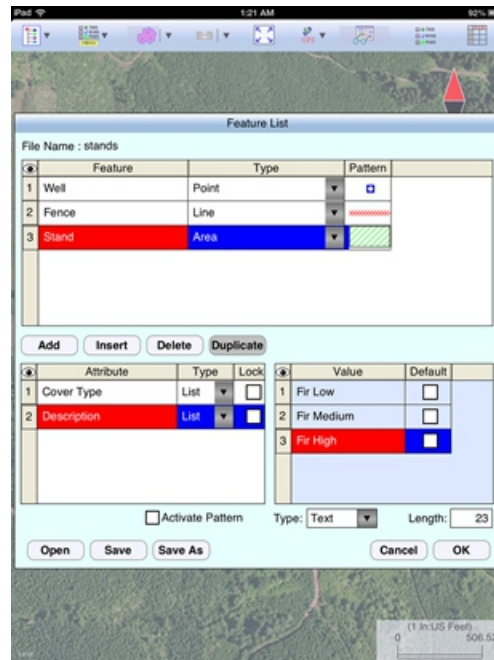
iPad
1:21 AM
92%

Feature List

File Name : stands

| | Feature | Type | Pattern |
|---|---|---|---|
| 1 | Well | Point | |
| 2 | Fence | Line | |
| 3 | Stand | Area | |

Add Insert Delete Duplicate

| | Attribute | Type | Lock |
|---|---|---|---|
| 1 | Cover Type | List | |
| 2 | Description | List | |

| | Value | Default |
|---|---|---|
| 1 | Fir Low | |
| 2 | Fir Medium | |
| 3 | Fir High | |

Activate Pattern
Type: Text
Length: 23

Open Save Save As
Cancel OK

(1 In:US Feet)
0
506.5